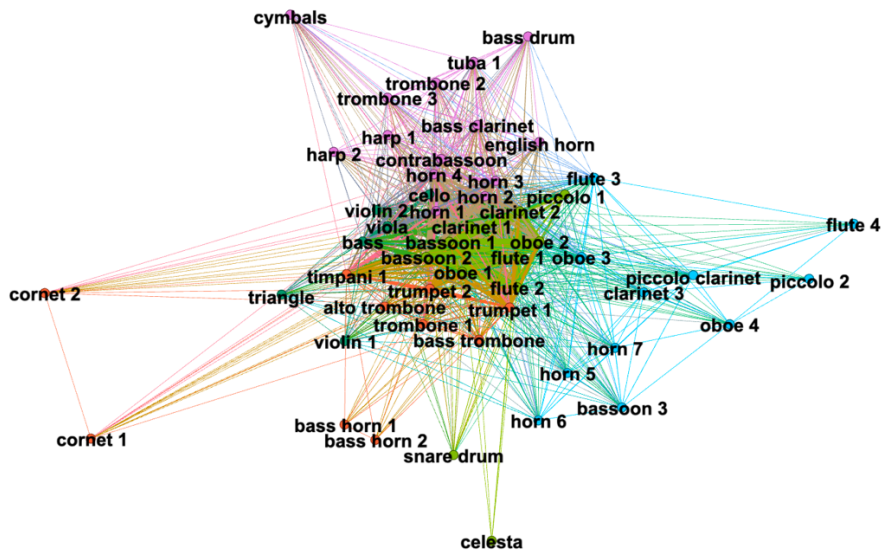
cymbals
bass drum
tuba 1
trombone 2
trombone 3
harp 1
bass clarinet
english horn
harp 2
contrabassoon
horn 4
horn 3
flute 3
cello
horn 2
piccolo 1
violin 2
horn 1
clarinet 2
flute 4
viola
clarinet 1
bass
bassoon 1
oboe 2
bassoon 2
flute 1
oboe 3
timpani 1
oboe 1
piccolo clarinet
piccolo 2
cornet 2
triangle
trumpet 2
flute 2
clarinet 3
alto trombone
trumpet 1
oboe 4
trombone 1
violin 1
bass trombone
horn 7
horn 5
bassoon 3
bass horn 1
horn 6
cornet 1
bass horn 2
snare drum
celesta